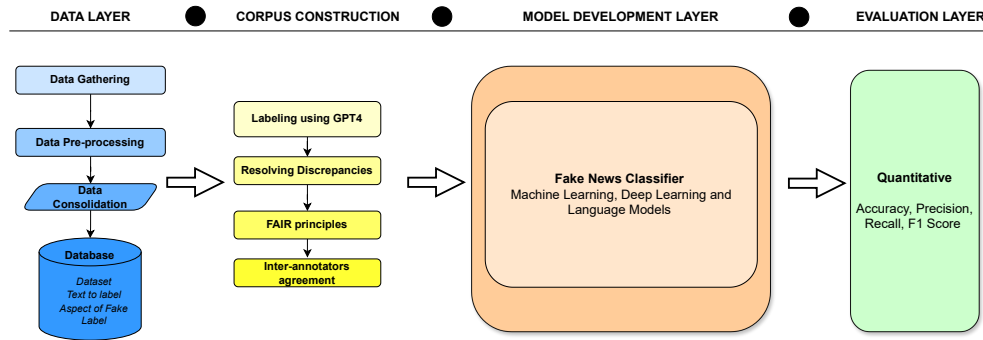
DATA LAYER CORPUS CONSTRUCTION MODEL DEVELOPMENT LAYER EVALUATION LAYER

Data Gathering

Data Pre-processing

Data Consolidation

Database

Dataset
Text to label
Aspect of Fake Label

Labeling using GPT4

Resolving Discrepancies

FAIR principles

Inter-annotators agreement

Fake News Classifier
Machine Learning, Deep Learning and Language Models

Quantitative

Accuracy, Precision, Recall, F1 Score